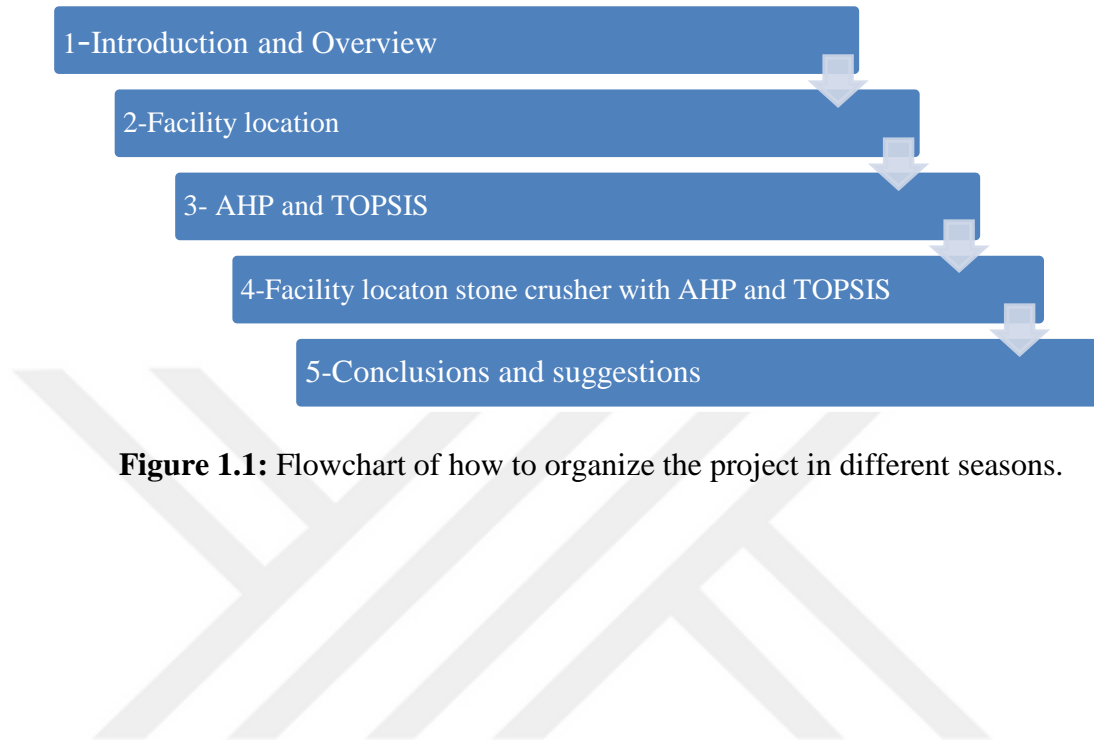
1-Introduction and Overview

2-Facility location

3- AHP and TOPSIS

4-Facility locaton stone crusher with AHP and TOPSIS

5-Conclusions and suggestions

**Figure 1.1:** Flowchart of how to organize the project in different seasons.